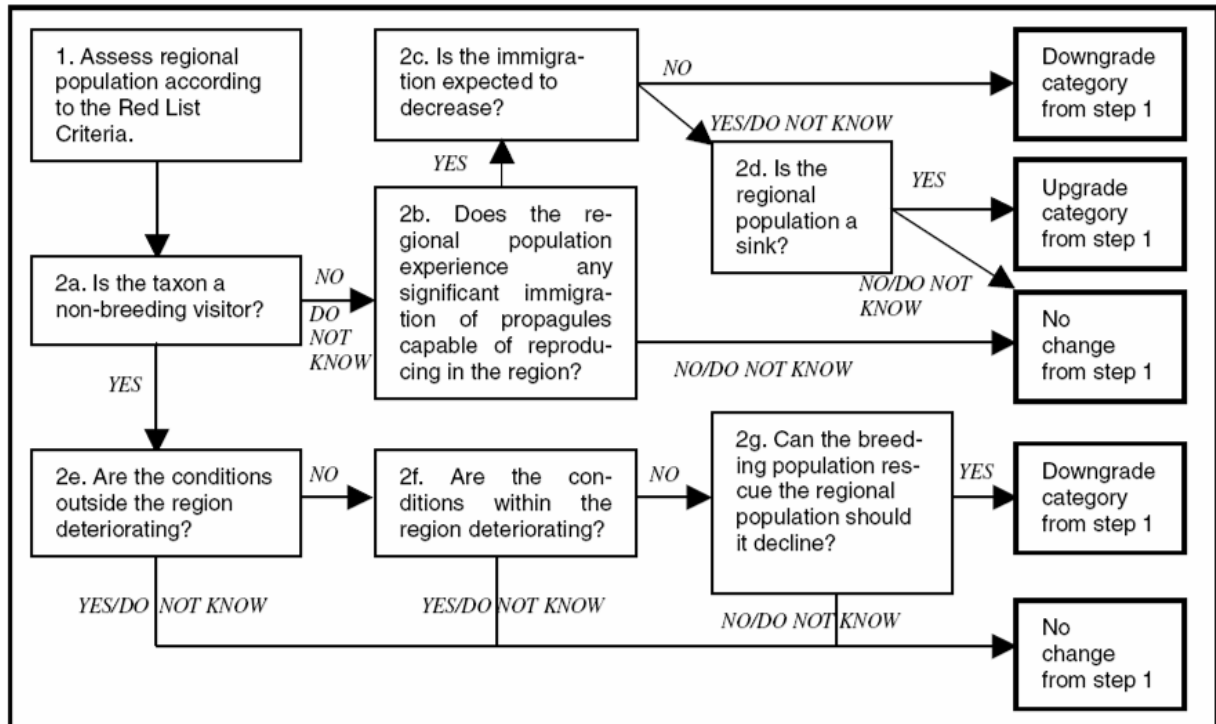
1. Assess regional population according to the Red List Criteria.

2c. Is the immigration expected to decrease?

NO

Downgrade category from step 1

YES/DO NOT KNOW

YES

2d. Is the regional population a sink?

YES

Upgrade category from step 1

2b. Does the regional population experience any significant immigration of propagules capable of reproducing in the region?

NO/DO NOT KNOW

2a. Is the taxon a non-breeding visitor?

NO

DO NOT KNOW

No change from step 1

NO/DO NOT KNOW

YES

2e. Are the conditions outside the region deteriorating?

NO

2f. Are the conditions within the region deteriorating?

NO

2g. Can the breeding population rescue the regional population should it decline?

YES

Downgrade category from step 1

YES/DO NOT KNOW

YES/DO NOT KNOW

NO/DO NOT KNOW

No change from step 1